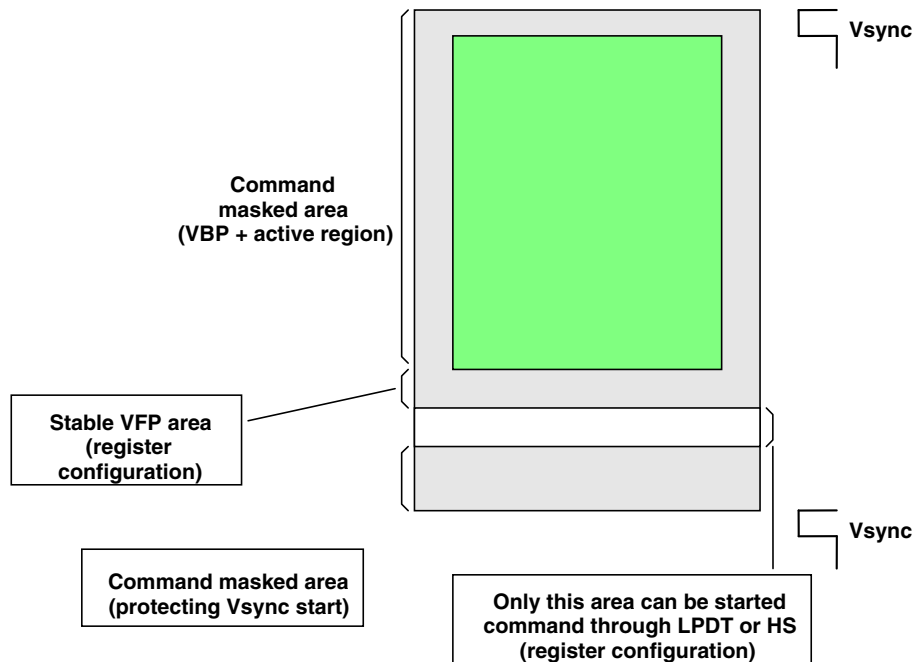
Vsync

Command masked area (VBP + active region)

Stable VFP area (register configuration)

Vsync

Command masked area (protecting Vsync start)

Only this area can be started command through LPDT or HS (register configuration)